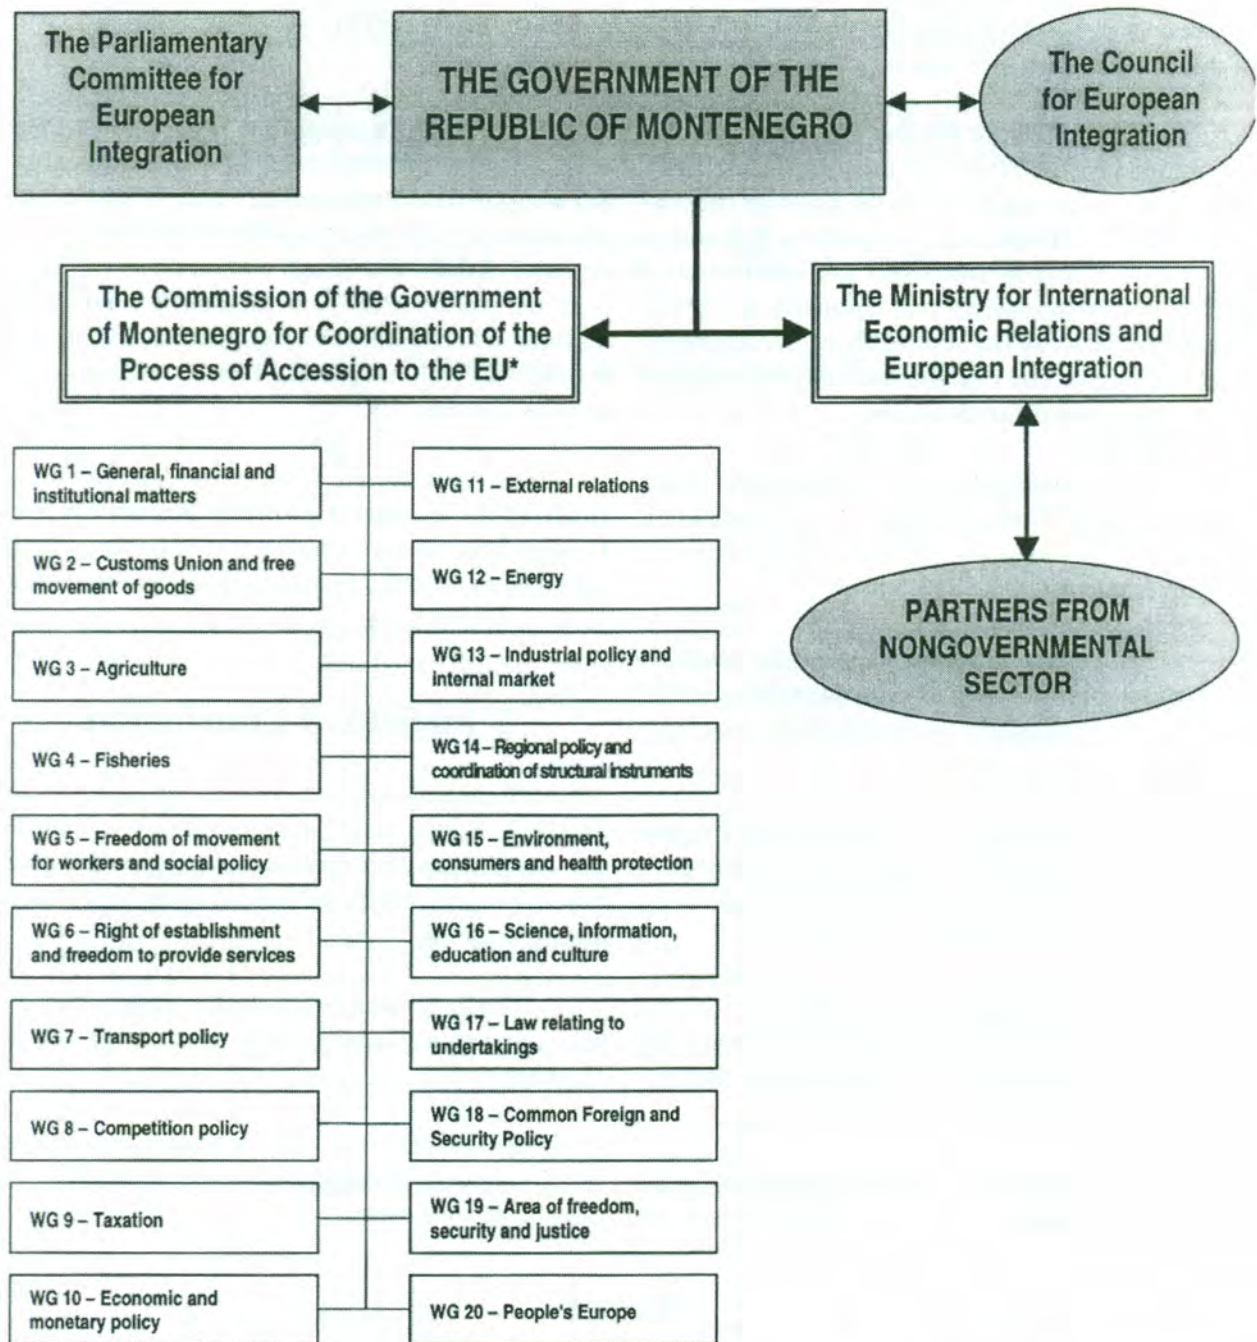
The Parliamentary Committee for European Integration

THE GOVERNMENT OF THE REPUBLIC OF MONTENEGRO

The Council for European Integration

The Commission of the Government of Montenegro for Coordination of the Process of Accession to the EU*

The Ministry for International Economic Relations and European Integration

PARTNERS FROM NONGOVERNMENTAL SECTOR

WG 1 – General, financial and institutional matters

WG 11 – External relations

WG 2 – Customs Union and free movement of goods

WG 12 – Energy

WG 3 – Agriculture

WG 13 – Industrial policy and internal market

WG 4 – Fisheries

WG 14 – Regional policy and coordination of structural instruments

WG 5 – Freedom of movement for workers and social policy

WG 15 – Environment, consumers and health protection

WG 6 – Right of establishment and freedom to provide services

WG 16 – Science, information, education and culture

WG 7 – Transport policy

WG 17 – Law relating to undertakings

WG 8 – Competition policy

WG 18 – Common Foreign and Security Policy

WG 9 – Taxation

WG 19 – Area of freedom, security and justice

WG 10 – Economic and monetary policy

WG 20 – People's Europe